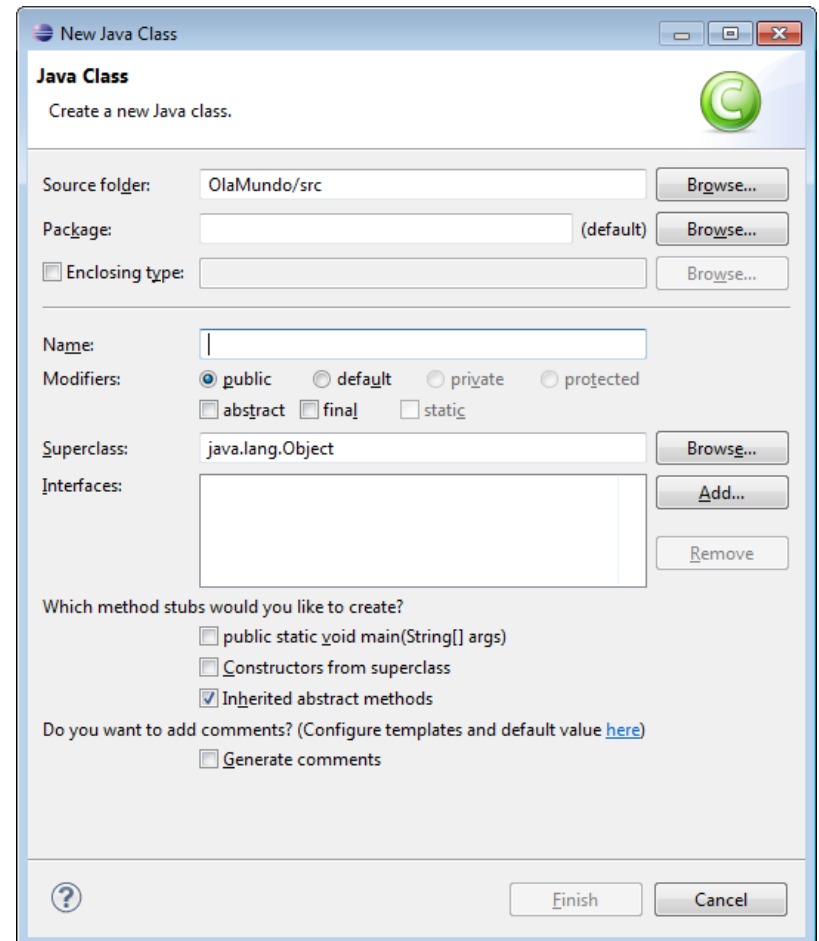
New Java Class

Java Class

Create a new Java class.

Source folder: OlaMundo/src Browse...

Package: (default) Browse...

Enclosing type: Browse...

Name:

Modifiers: public default private protected

abstract final static

Superclass: java.lang.Object Browse...

Interfaces: Add...

Remove

Which method stubs would you like to create?

public static void main(String[] args)

Constructors from superclass

Inherited abstract methods

Do you want to add comments? (Configure templates and default value here)

Generate comments

?

Finish Cancel